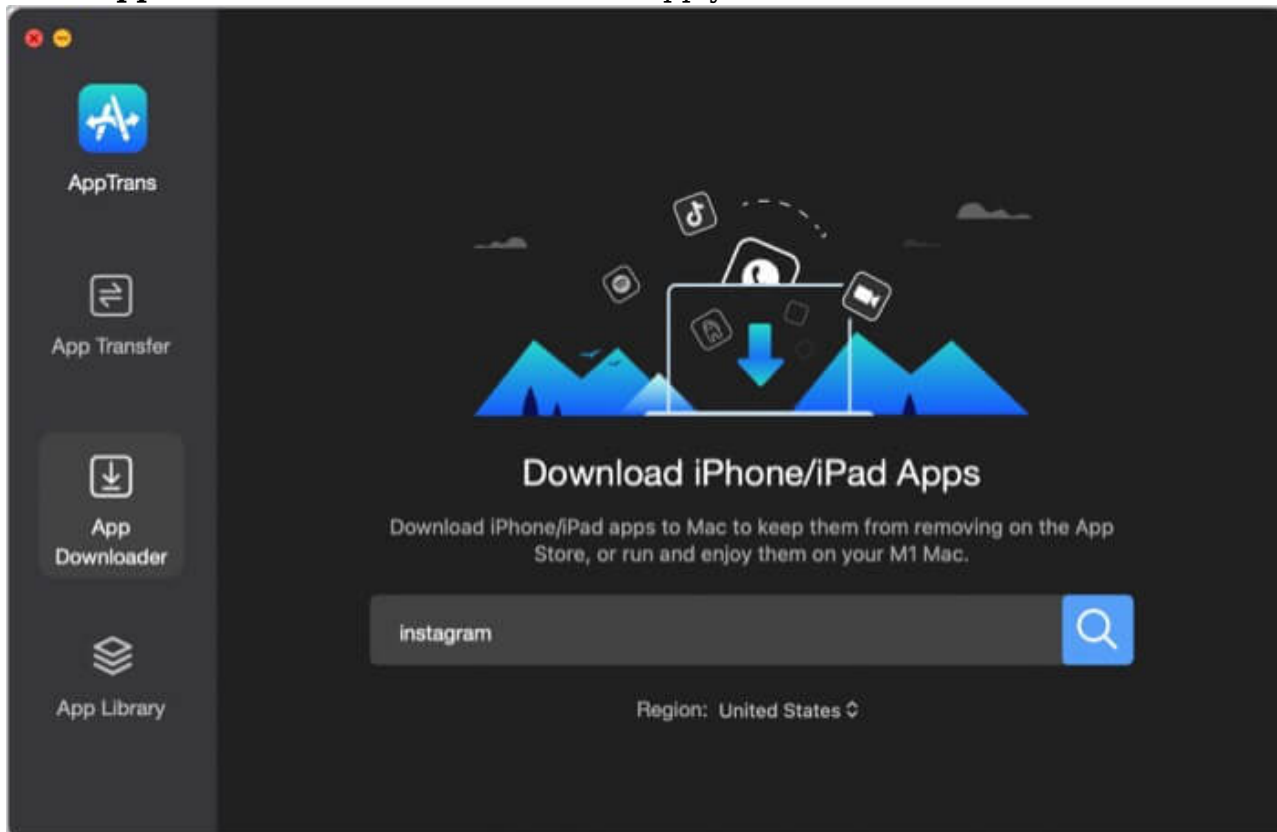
AppTrans

App Transfer

App Downloader

App Library

Download iPhone/iPad Apps

Download iPhone/iPad apps to Mac to keep them from removing on the App Store, or run and enjoy them on your M1 Mac.

instagram

Region: United States